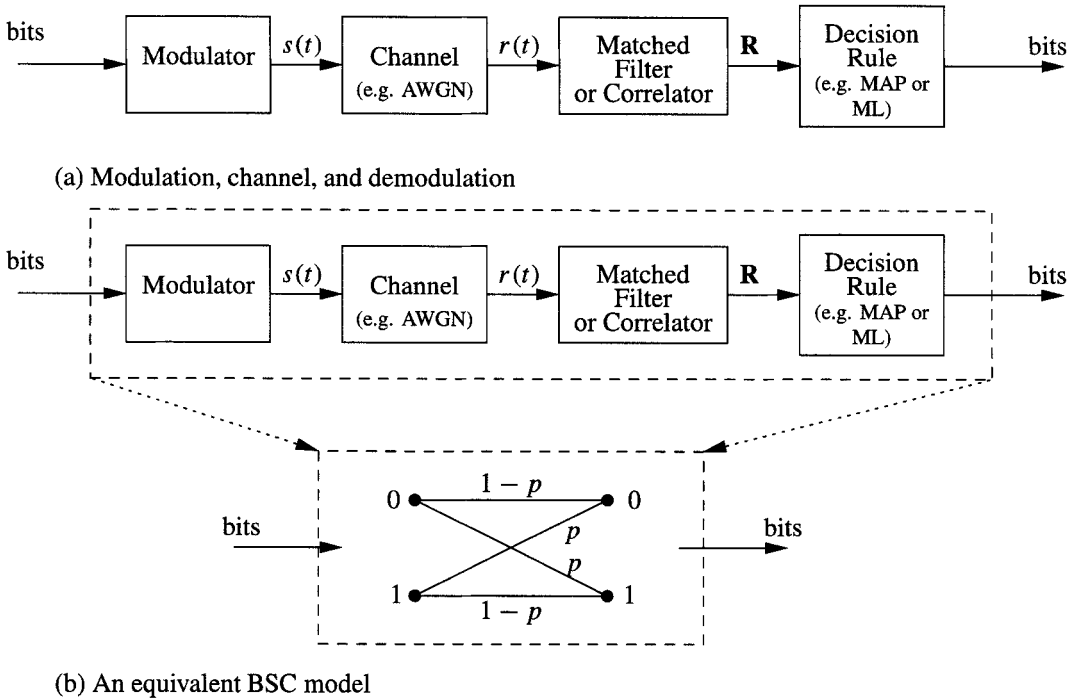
bits

Modulator

$s(t)$

Channel (e.g. AWGN)

$r(t)$

Matched Filter or Correlator

$\mathbf{R}$

Decision Rule (e.g. MAP or ML)

bits

(a) Modulation, channel, and demodulation

bits

Modulator

$s(t)$

Channel (e.g. AWGN)

$r(t)$

Matched Filter or Correlator

$\mathbf{R}$

Decision Rule (e.g. MAP or ML)

bits

0

$1-p$

0

bits

$p$

$p$

bits

1

$1-p$

1

(b) An equivalent BSC model